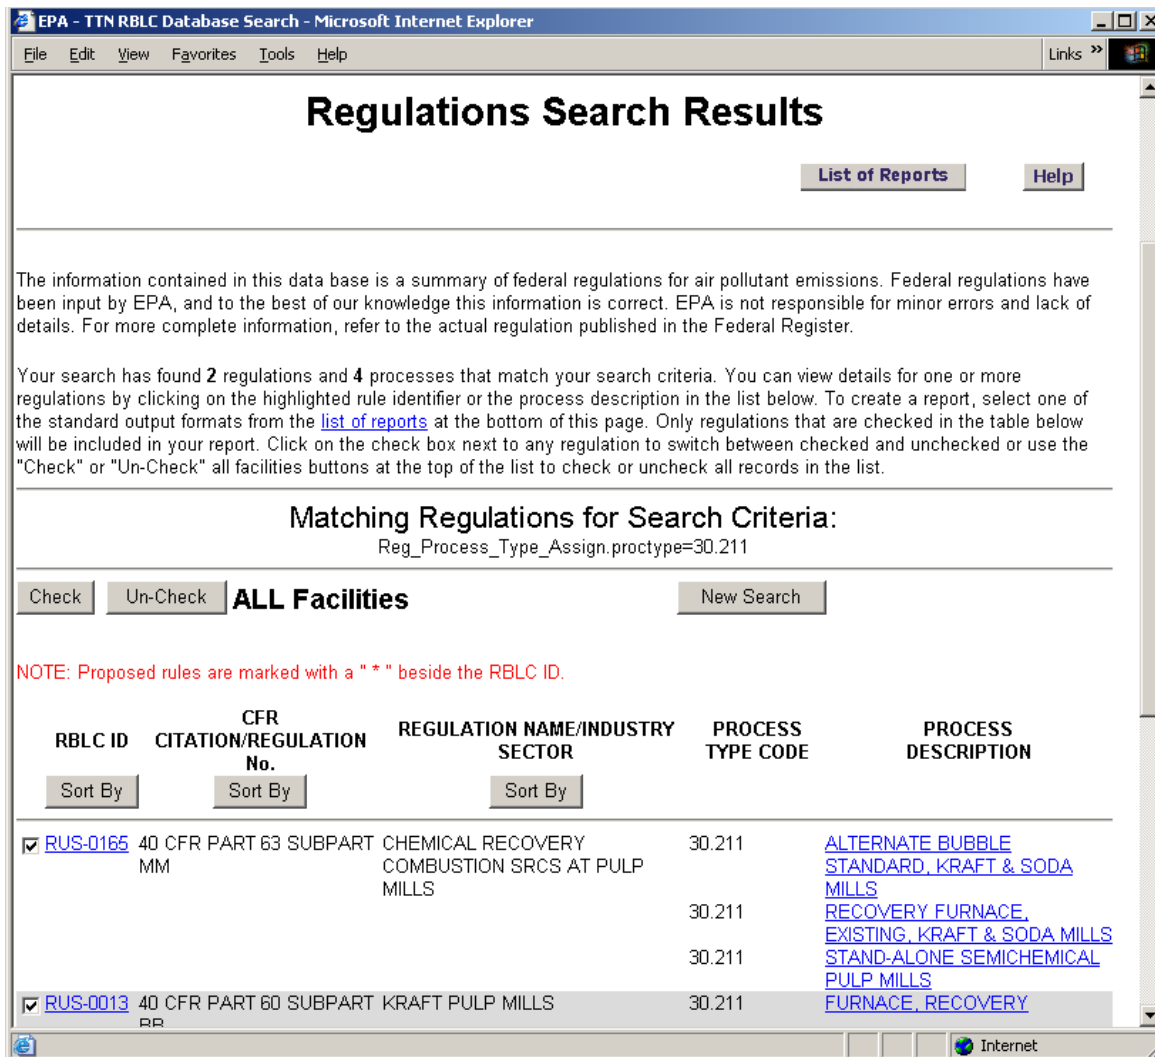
EPA - TTN RBLC Database Search - Microsoft Internet Explorer

File Edit View Favorites Tools Help

Links »

Regulations Search Results

List of Reports Help

The information contained in this data base is a summary of federal regulations for air pollutant emissions. Federal regulations have been input by EPA, and to the best of our knowledge this information is correct. EPA is not responsible for minor errors and lack of details. For more complete information, refer to the actual regulation published in the Federal Register.

Your search has found **2** regulations and **4** processes that match your search criteria. You can view details for one or more regulations by clicking on the highlighted rule identifier or the process description in the list below. To create a report, select one of the standard output formats from the list of reports at the bottom of this page. Only regulations that are checked in the table below will be included in your report. Click on the check box next to any regulation to switch between checked and unchecked or use the "Check" or "Un-Check" all facilities buttons at the top of the list to check or uncheck all records in the list.

Matching Regulations for Search Criteria:

Reg_Process_Type_Assign.proctype=30.211

Check Un-Check ALL Facilities New Search

NOTE: Proposed rules are marked with a " * " beside the RBLC ID.

| RBLC ID | CFR CITATION/REGULATION No. | REGULATION NAME/INDUSTRY SECTOR | PROCESS TYPE CODE | PROCESS DESCRIPTION |
|---|---|---|---|---|
| Sort By | Sort By | Sort By | | |
| RUS-0165 | 40 CFR PART 63 SUBPART MM | CHEMICAL RECOVERY COMBUSTION SRCS AT PULP MILLS | 30.211 | ALTERNATE BUBBLE STANDARD, KRAFT & SODA MILLS |
| | | | 30.211 | RECOVERY FURNACE, EXISTING, KRAFT & SODA MILLS |
| | | | 30.211 | STAND-ALONE SEMICHEMICAL PULP MILLS |
| RUS-0013 | 40 CFR PART 60 SUBPART BB | KRAFT PULP MILLS | 30.211 | FURNACE, RECOVERY |

Internet